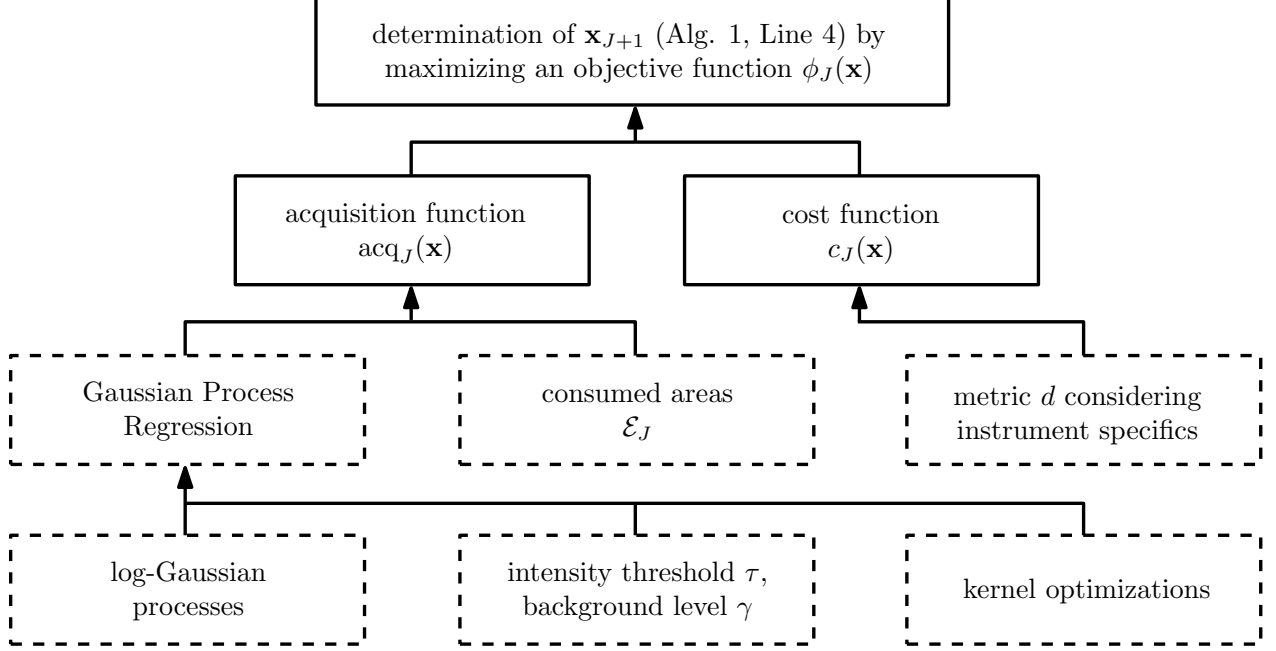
determination of $\mathbf{x}_{J+1}$ (Alg. 1, Line 4) by maximizing an objective function $\phi_J(\mathbf{x})$

acquisition function $\mathrm{acq}_J(\mathbf{x})$

cost function $c_J(\mathbf{x})$

Gaussian Process Regression

consumed areas $\mathcal{E}_J$

metric $d$ considering instrument specifics

log-Gaussian processes

intensity threshold $\tau$, background level $\gamma$

kernel optimizations